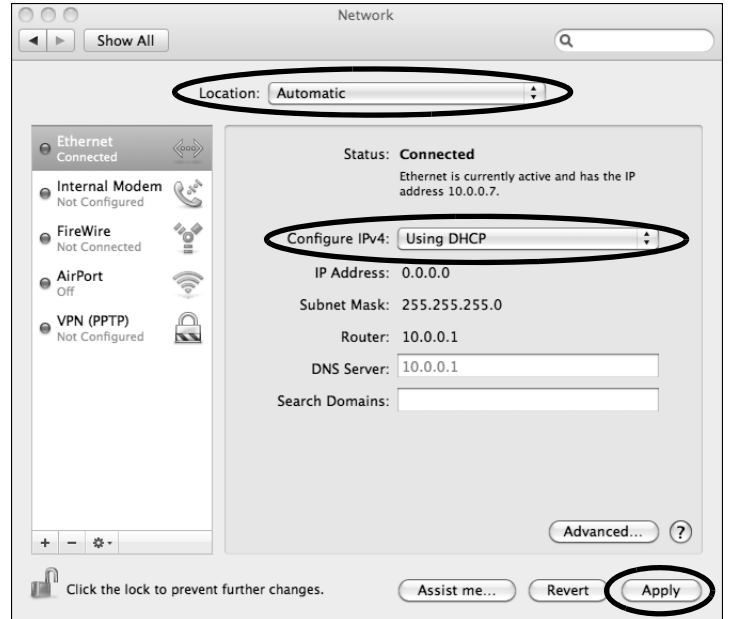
Network

Show All

Location: Automatic

Ethernet
Connected

Internal Modem
Not Configured

FireWire
Not Connected

AirPort
Off

VPN (PPTP)
Not Configured

Status: Connected

Ethernet is currently active and has the IP address 10.0.0.7.

Configure IPv4: Using DHCP

IP Address: 0.0.0.0

Subnet Mask: 255.255.255.0

Router: 10.0.0.1

DNS Server: 10.0.0.1

Search Domains:

+ −

Advanced...

?

Click the lock to prevent further changes.

Assist me...

Revert

Apply